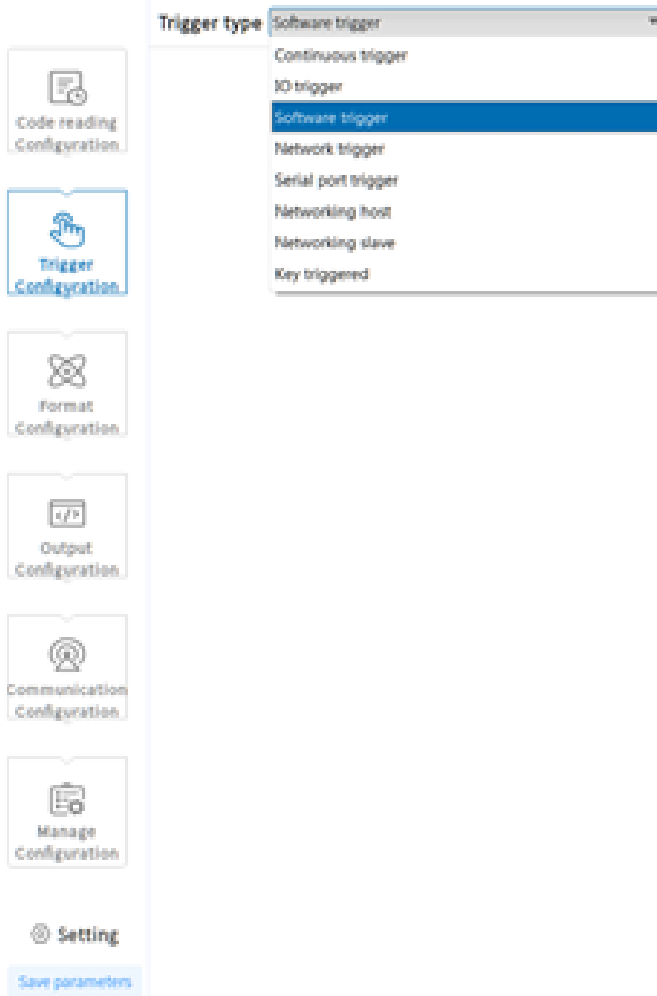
Trigger type Software trigger

Continuous trigger
IO trigger
Software trigger
Network trigger
Serial port trigger
Networking host
Networking slave
Key triggered

Code reading Configuration

Trigger Configuration

Format Configuration

Output Configuration

Communication Configuration

Manage Configuration

Setting

Save parameters